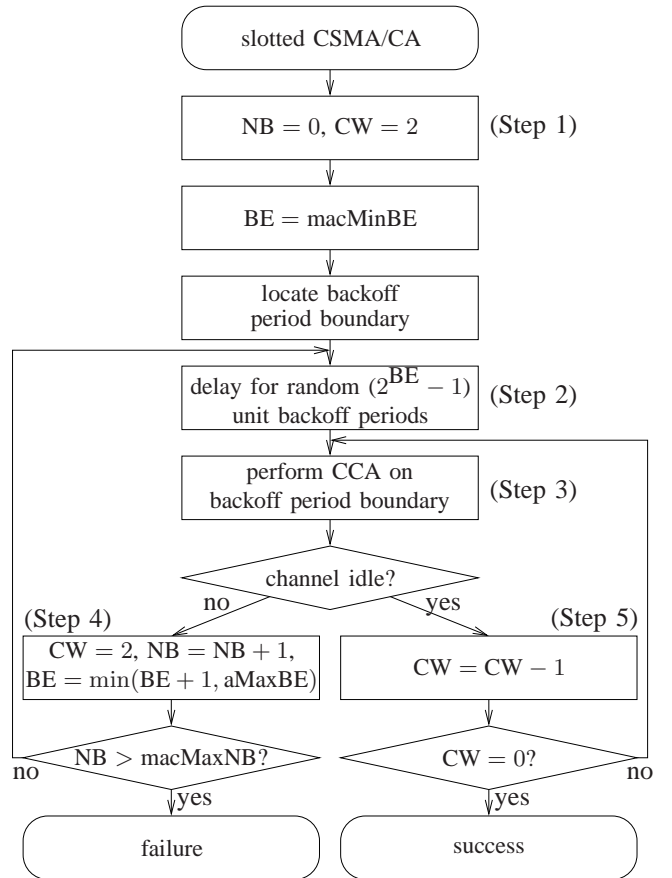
slotted CSMA/CA

NB = 0, CW = 2

(Step 1)

BE = macMinBE

locate backoff period boundary

delay for random $(2^{BE} - 1)$ unit backoff periods

(Step 2)

perform CCA on backoff period boundary

(Step 3)

channel idle?

no

yes

(Step 4)

(Step 5)

CW = 2, NB = NB + 1, BE = min(BE + 1, aMaxBE)

CW = CW − 1

NB > macMaxNB?

CW = 0?

no

yes

yes

no

failure

success